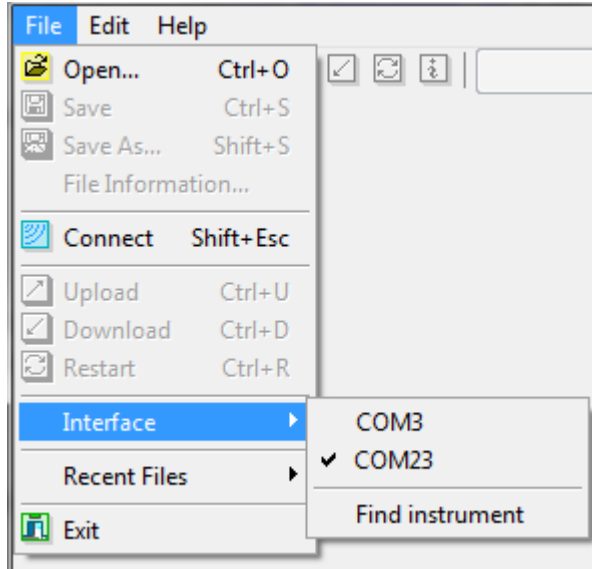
File Edit Help

Open... Ctrl+O
Save Ctrl+S
Save As... Shift+S
File Information...

Connect Shift+Esc

Upload Ctrl+U
Download Ctrl+D
Restart Ctrl+R

Interface

Recent Files

Exit

COM3
✔ COM23

Find instrument